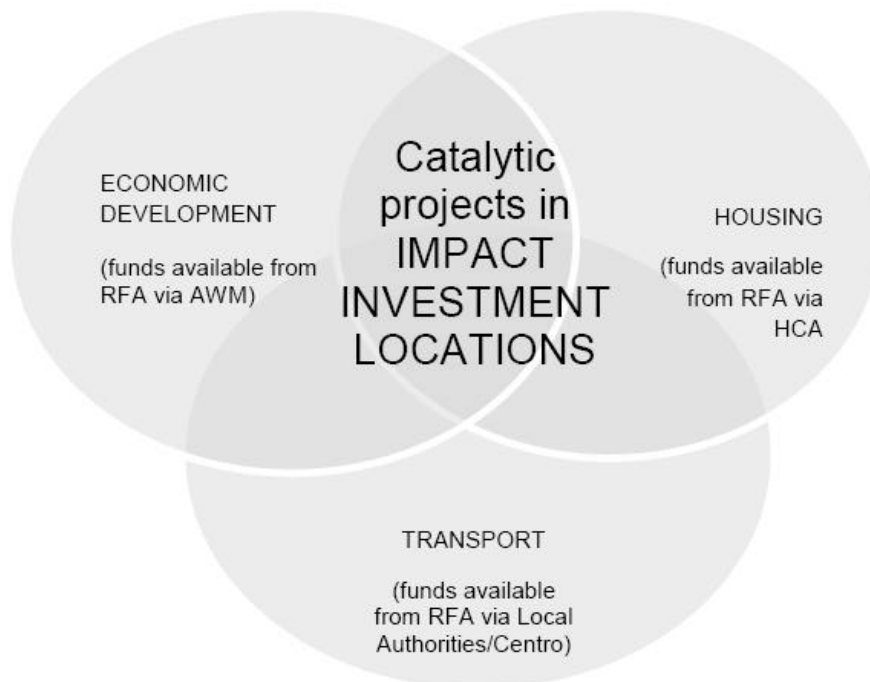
ECONOMIC DEVELOPMENT

(funds available from RFA via AWM)

Catalytic projects in IMPACT INVESTMENT LOCATIONS

HOUSING

(funds available from RFA via HCA

TRANSPORT

(funds available from RFA via Local Authorities/Centro)